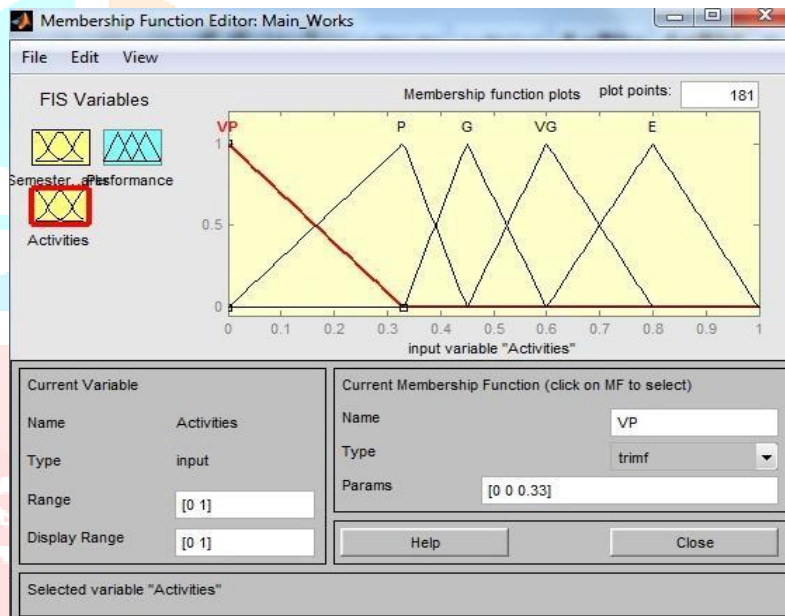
Membership Function Editor: Main_Works

File Edit View

FIS Variables

Semester...arks Performance

Activities

Membership function plots

plot points: 181

VP P G VG E

1

0.5

0

0 0.1 0.2 0.3 0.4 0.5 0.6 0.7 0.8 0.9 1

input variable "Activities"

Current Variable

Name Activities

Type input

Range [0 1]

Display Range [0 1]

Current Membership Function (click on MF to select)

Name VP

Type trimf

Params [0 0 0.33]

Help

Close

Selected variable "Activities"